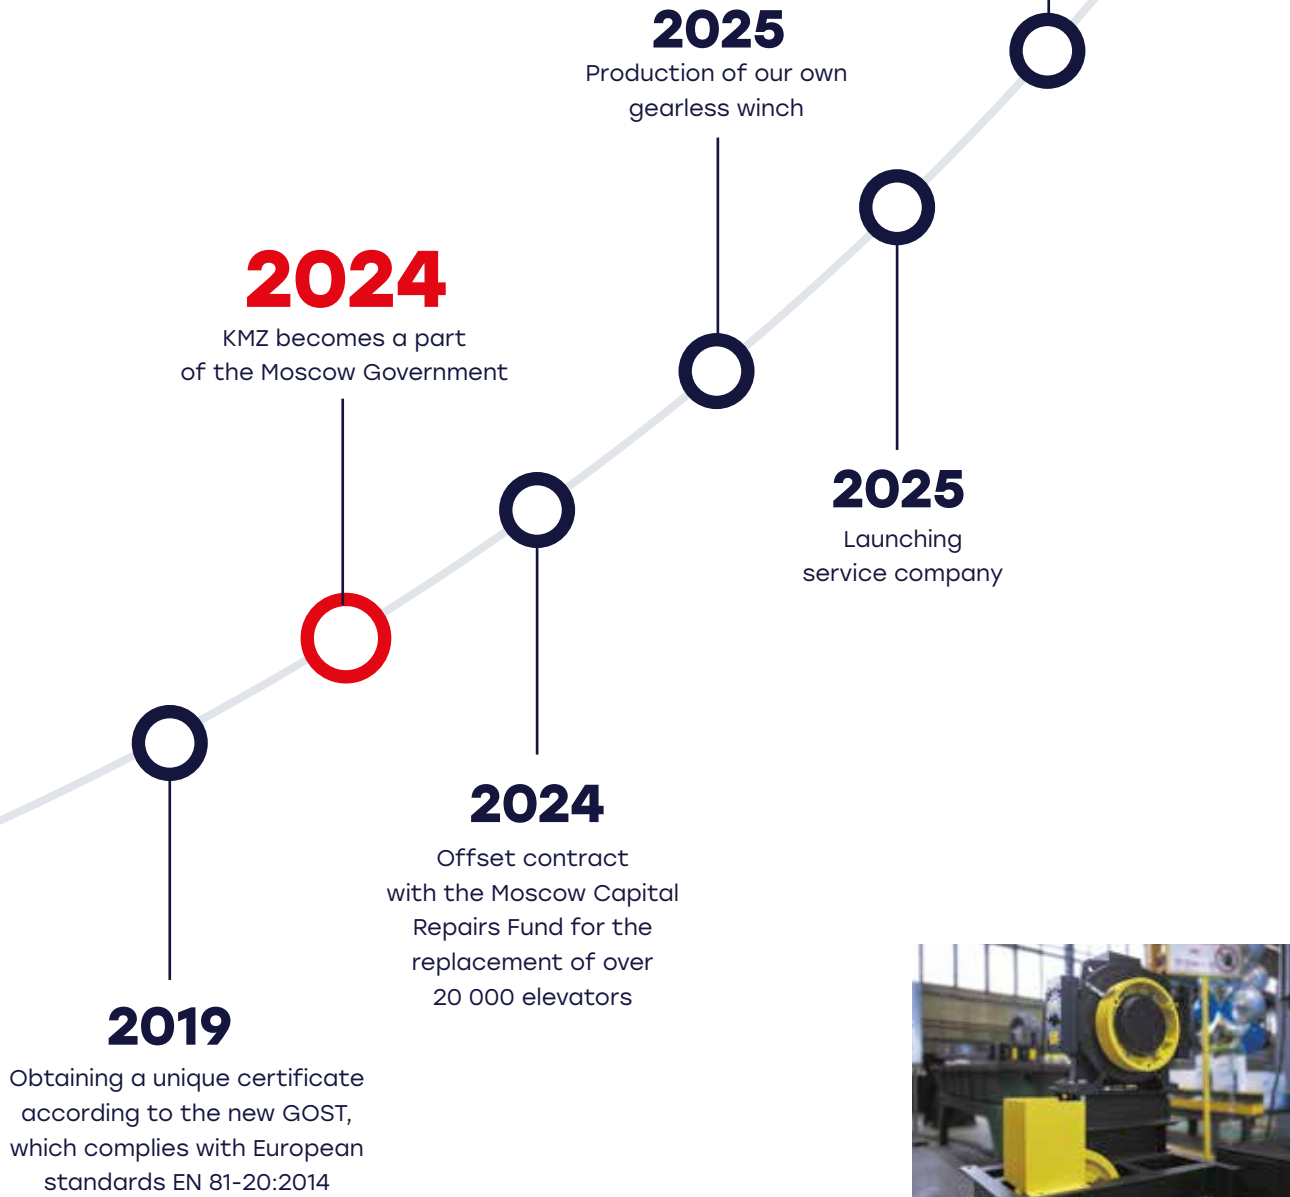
2025
Production of our own gearless winch

2024
KMZ becomes a part of the Moscow Government

2025
Launching service company

2024
Offset contract with the Moscow Capital Repairs Fund for the replacement of over 20 000 elevators

2019
Obtaining a unique certificate according to the new GOST, which complies with European standards EN 81-20:2014